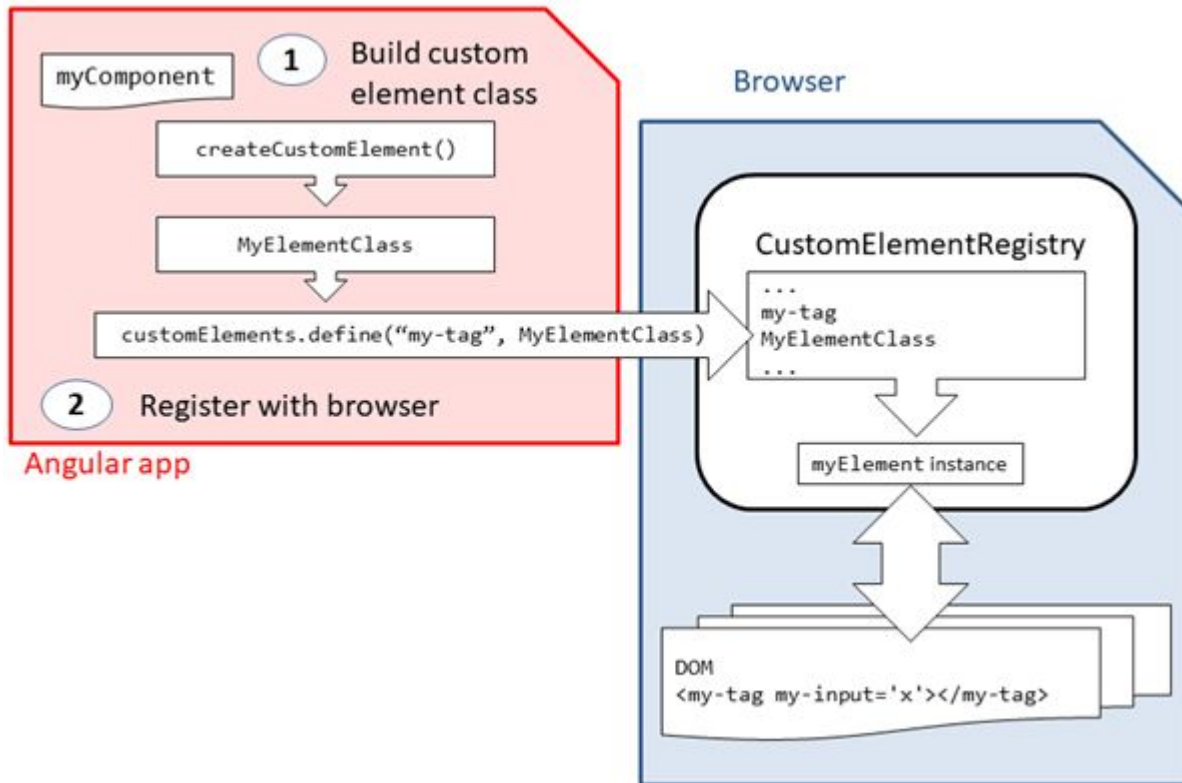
myComponent

1 Build custom element class

createCustomElement()

MyElementClass

customElements.define("my-tag", MyElementClass)

2 Register with browser

Angular app

Browser

CustomElementRegistry

...
my-tag
MyElementClass
...

myElement instance

DOM
<my-tag my-input='x'></my-tag>